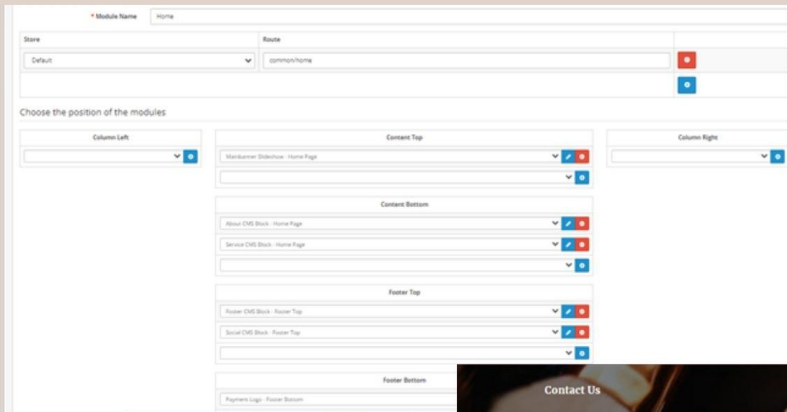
* Module Name Home

| Store | Route |
|---|---|
| Default | common/home |

Choose the position of the modules

Column Left

Content Top

Mainbanner Slideshow - Home Page

Column Right

Content Bottom

About CMS Block - Home Page

Service CMS Block - Home Page

Footer Top

Footer CMS Block - Footer Top

Social CMS Block - Footer Top

Footer Bottom

Payment Logo - Footer Bottom

Contact Us